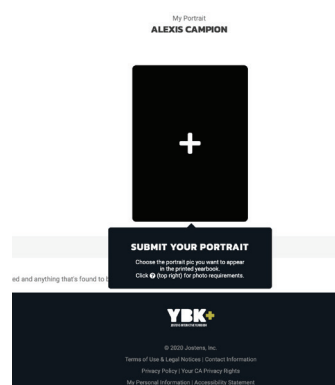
My Portrait
ALEXIS CAMPION

+

SUBMIT YOUR PORTRAIT

Choose the portrait pic you want to appear in the printed yearbook. Click ? (top right) for photo requirements.

ed and anything that's found to b

YBK+

© 2020 Jostens, Inc.

Terms of Use & Legal Notices | Contact Information

Privacy Policy | Your CA Privacy Rights

My Personal Information | Accessibility Statement